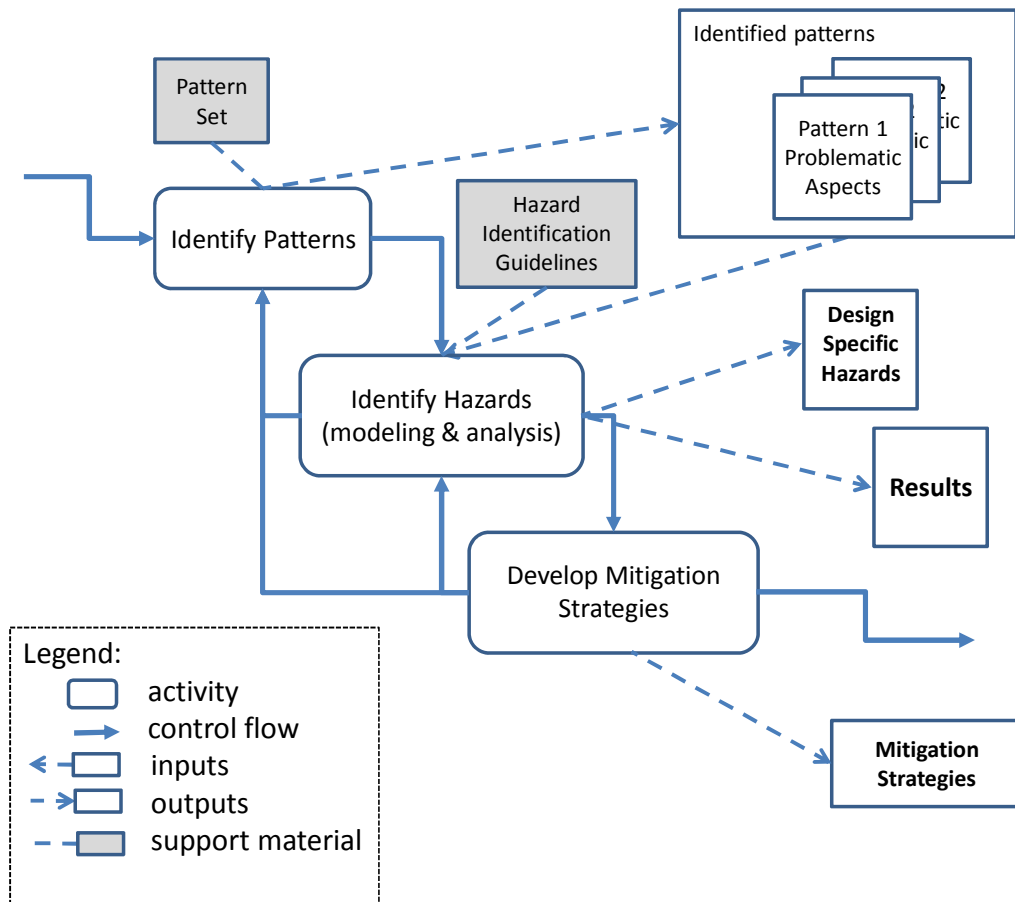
Identified patterns

Pattern 1 Problematic Aspects

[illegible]2 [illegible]tic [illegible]ic

Pattern Set

Identify Patterns

Hazard Identification Guidelines

Design Specific Hazards

Identify Hazards (modeling & analysis)

Results

Develop Mitigation Strategies

Mitigation Strategies

Legend:
activity
control flow
inputs
outputs
support material